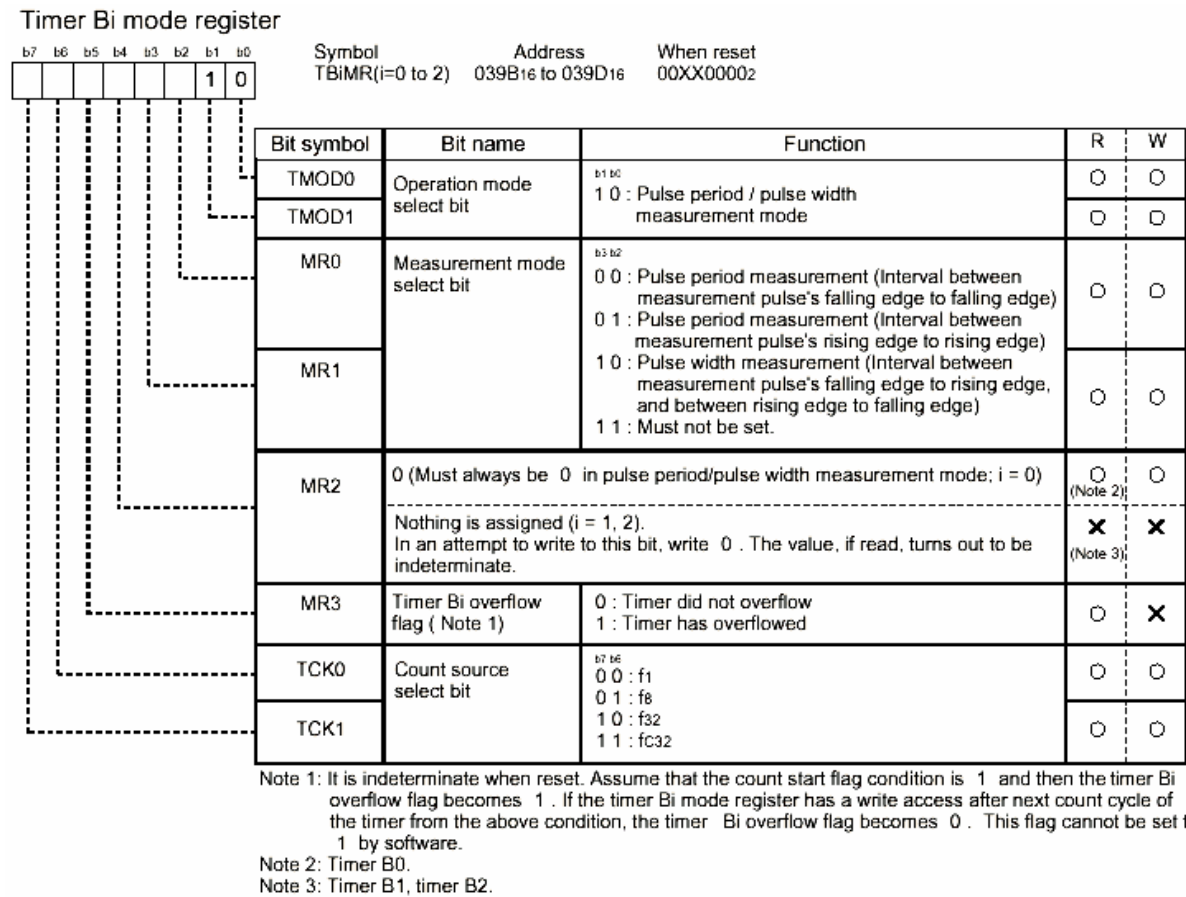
Timer Bi mode register

b7 b6 b5 b4 b3 b2 b1 b0

1 0

Symbol TBiMR(i=0 to 2)

Address $039B_{16}$ to $039D_{16}$

When reset $00XX0000_2$

| Bit symbol | Bit name | Function | R | W |
|---|---|---|---|---|
| TMOD0 | Operation mode select bit | b1 b0<br>1 0 : Pulse period / pulse width measurement mode | O | O |
| TMOD1 | | | O | O |
| MR0 | Measurement mode select bit | b3 b2<br>0 0 : Pulse period measurement (Interval between measurement pulse's falling edge to falling edge)<br>0 1 : Pulse period measurement (Interval between measurement pulse's rising edge to rising edge) | O | O |
| MR1 | | 1 0 : Pulse width measurement (Interval between measurement pulse's falling edge to rising edge, and between rising edge to falling edge)<br>1 1 : Must not be set. | O | O |
| MR2 | 0 (Must always be 0 in pulse period/pulse width measurement mode; i = 0) | | O (Note 2) | O |
| | Nothing is assigned (i = 1, 2). In an attempt to write to this bit, write 0 . The value, if read, turns out to be indeterminate. | | × (Note 3) | × |
| MR3 | Timer Bi overflow flag ( Note 1) | 0 : Timer did not overflow<br>1 : Timer has overflowed | O | × |
| TCK0 | Count source select bit | b7 b6<br>0 0 : f1<br>0 1 : f8 | O | O |
| TCK1 | | 1 0 : f32<br>1 1 : fC32 | O | O |

Note 1: It is indeterminate when reset. Assume that the count start flag condition is 1 and then the timer Bi overflow flag becomes 1 . If the timer Bi mode register has a write access after next count cycle of the timer from the above condition, the timer Bi overflow flag becomes 0 . This flag cannot be set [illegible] 1 by software.
Note 2: Timer B0.
Note 3: Timer B1, timer B2.